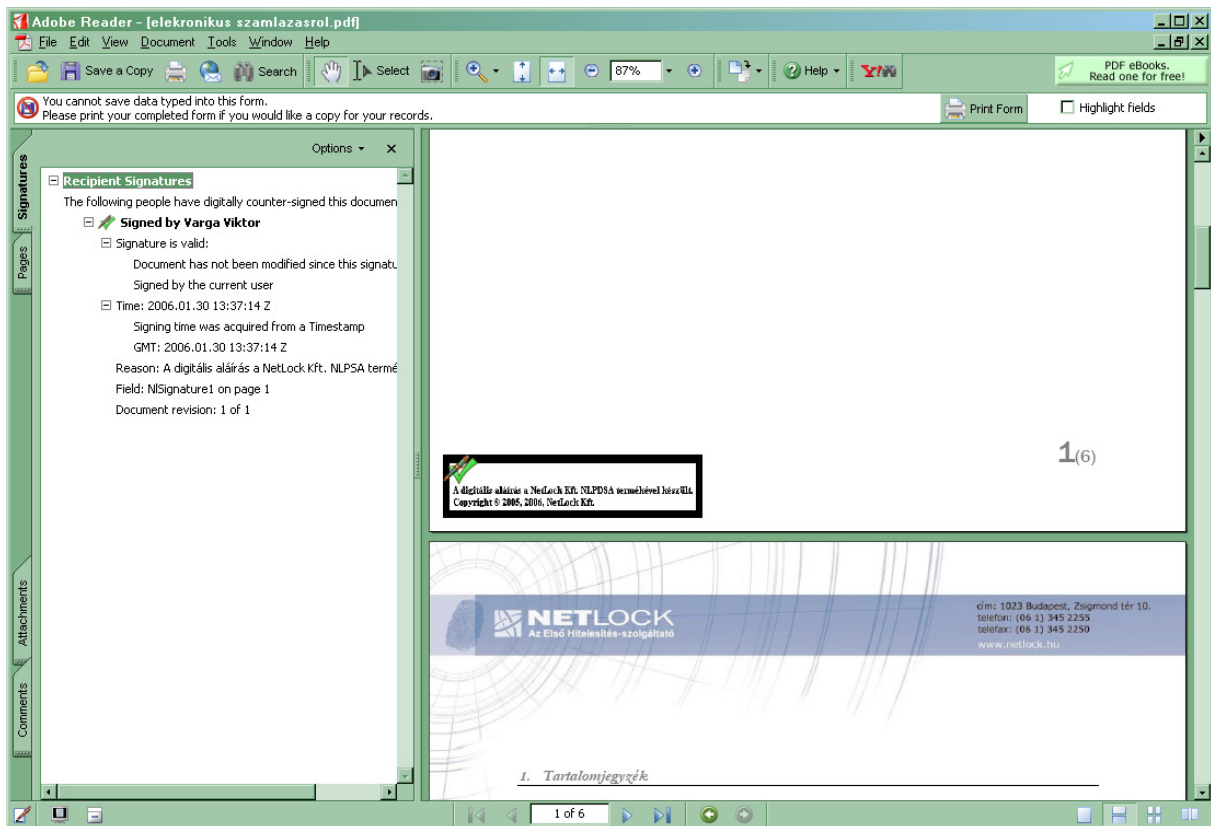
Adobe Reader - [elekronikus szamlazasrol.pdf]

File Edit View Document Tools Window Help

Save a Copy Search Select 87% Help PDF eBooks. Read one for free!

You cannot save data typed into this form.
Please print your completed form if you would like a copy for your records.

Print Form Highlight fields

Signatures Pages Attachments Comments

Options ▾ ✕

Recipient Signatures
The following people have digitally counter-signed this documen
Signed by Varga Viktor
Signature is valid:
Document has not been modified since this signatu
Signed by the current user
Time: 2006.01.30 13:37:14 Z
Signing time was acquired from a Timestamp
GMT: 2006.01.30 13:37:14 Z
Reason: A digitális aláírás a NetLock Kft. NLPSA termé
Field: NlSignature1 on page 1
Document revision: 1 of 1

A digitális aláírás a NetLock Kft. NLPDSA termékével készült.
Copyright © 2005, 2006, NetLock Kft.

1(6)

NETLOCK
Az Első Hitelesítés-szolgáltató

cím: 1023 Budapest, Zsigmond tér 10.
telefon: (06 1) 345 2255
telefax: (06 1) 345 2250
www.netlock.hu

1. Tartalomjegyzék

1 of 6